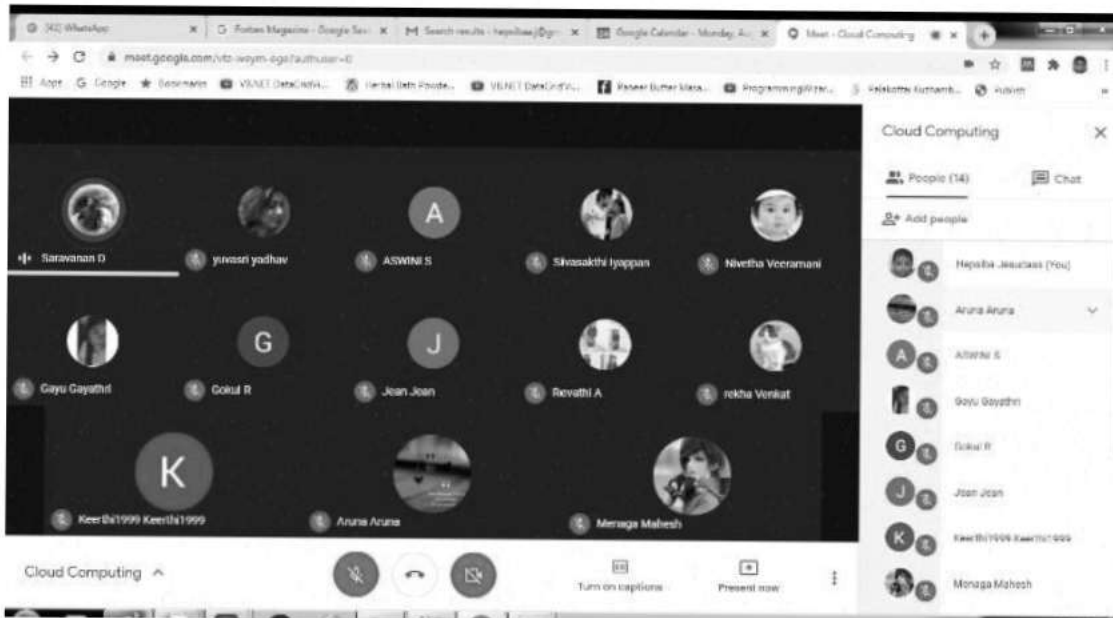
(42) WhatsApp | Forbes Magazine - Google Sea | Search results - hepsibaaj@gm | Google Calendar - Monday, Au | Meet - Cloud Computing

meet.google.com/vfz-woym-oga?authuser=0

Apps | Google | Bookmarks | VBNET DataGridVi... | Herbal Bath Powde... | VBNET DataGridVi... | Paneer Butter Masa... | ProgrammingWizar... | Palakottai Kuzhamb... | Aubin

Saravanan D
yuvasri yadhav
A
ASWINI S
Sivasakthi Iyappan
Nivetha Veeramani
Gayu Gayathri
G
Gokul R
J
Jean Jean
Revathi A
rekha Venkat
K
Keerthi1999 Keerthi1999
Aruna Aruna
Menaga Mahesh

Cloud Computing
Turn on captions
Present now

Cloud Computing
People (14)
Chat
Add people
Hepsiba Jesudass (You)
Aruna Aruna
Ashwini S
Gayu Gayathri
Gokul R
Jean Jean
Keerthi1999 Keerthi1999
Menaga Mahesh